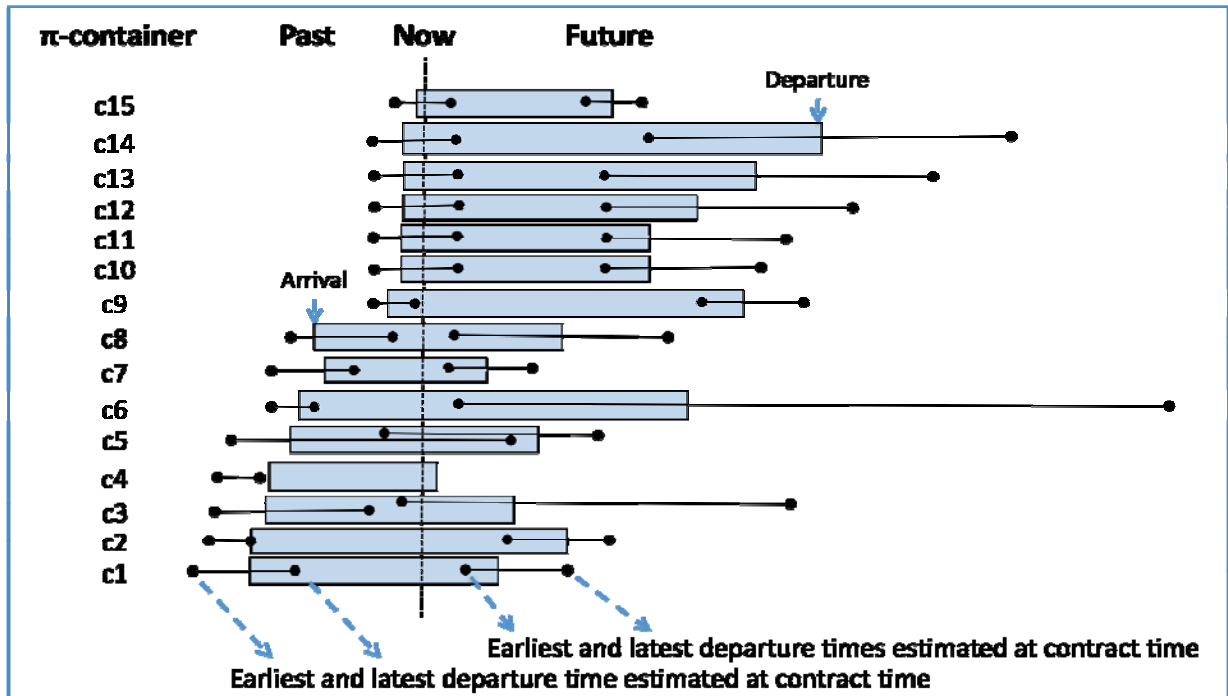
π-container Past Now Future

Departure

c15
c14
c13
c12
c11
c10
Arrival
c9
c8
c7
c6
c5
c4
c3
c2
c1

Earliest and latest departure times estimated at contract time
Earliest and latest departure time estimated at contract time